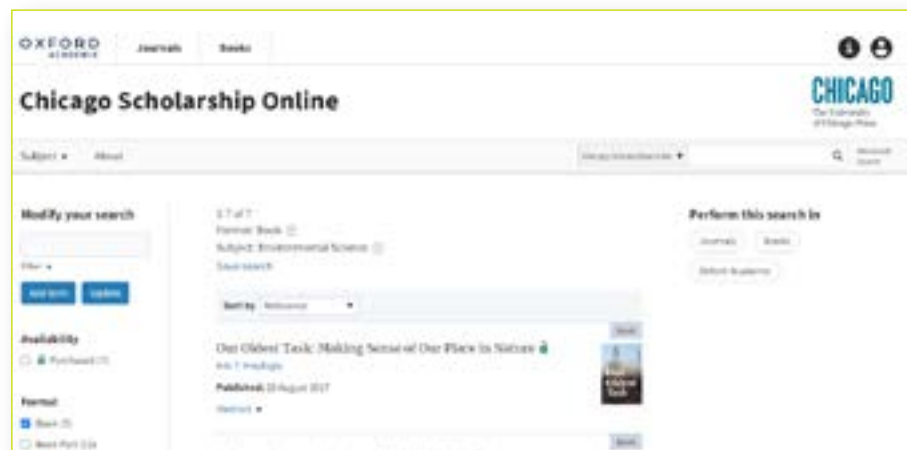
OXFORD ACADEMIC Journals Books

Chicago Scholarship Online

CHICAGO The University of Chicago Press

Subject ▾ About

Chicago Scholarship Online ▾ Advanced Search

Modify your search

Filter ▾

Add term Update

Availability

Purchased (1)

Format

Book (1)

Book Part (1)

1-1 of 1

Format: Book

Subject: Environmental Science

Save search

Sort by Relevance

Book

Our Oldest Task: Making Sense of Our Place in Nature

Eric T. Freyfogle

Published: 20 August 2017

Abstract ▾

Book

Perform this search in

Journals Books

Oxford Academic